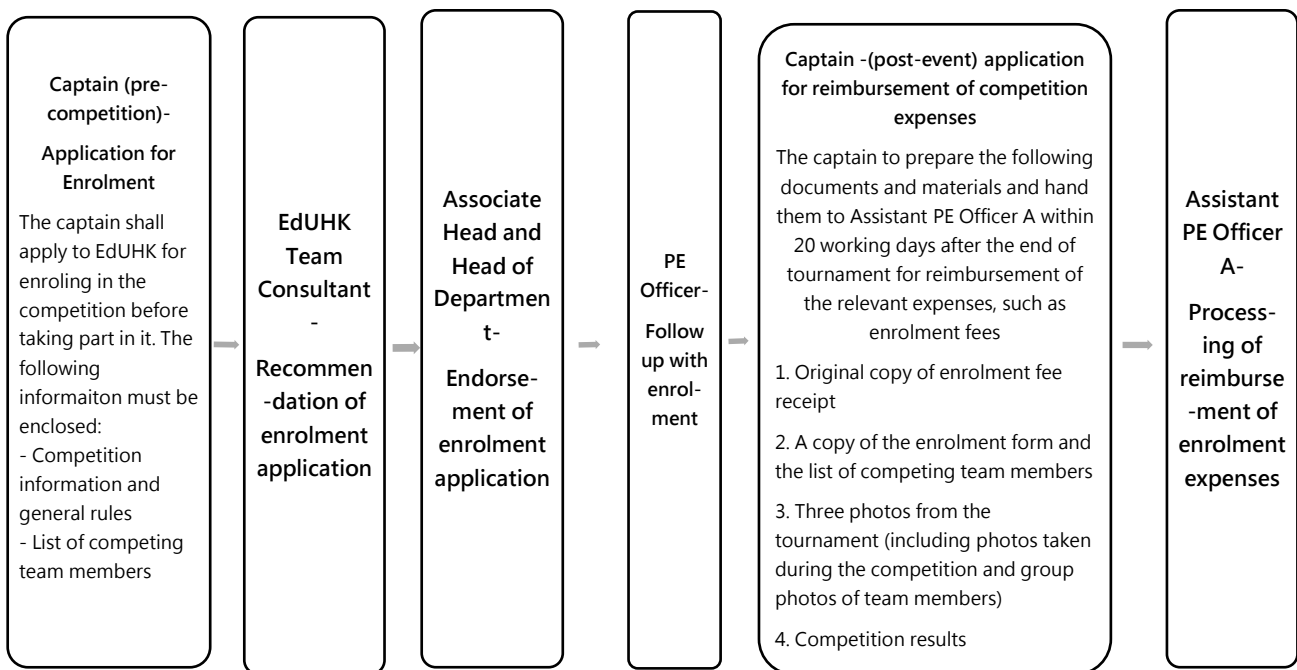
Captain (pre-competition)-

Application for Enrolment

The captain shall apply to EdUHK for enroling in the competition before taking part in it. The following informaiton must be enclosed:
- Competition information and general rules
- List of competing team members

EdUHK Team Consultant -

Recommen-dation of enrolment application

Associate Head and Head of Department-

Endorsement of enrolment application

PE Officer-

Follow up with enrolment

Captain -(post-event) application for reimbursement of competition expenses

The captain to prepare the following documents and materials and hand them to Assistant PE Officer A within 20 working days after the end of tournament for reimbursement of the relevant expenses, such as enrolment fees

1. Original copy of enrolment fee receipt

2. A copy of the enrolment form and the list of competing team members

3. Three photos from the tournament (including photos taken during the competition and group photos of team members)

4. Competition results

Assistant PE Officer A-

Processing of reimburse-ment of enrolment expenses